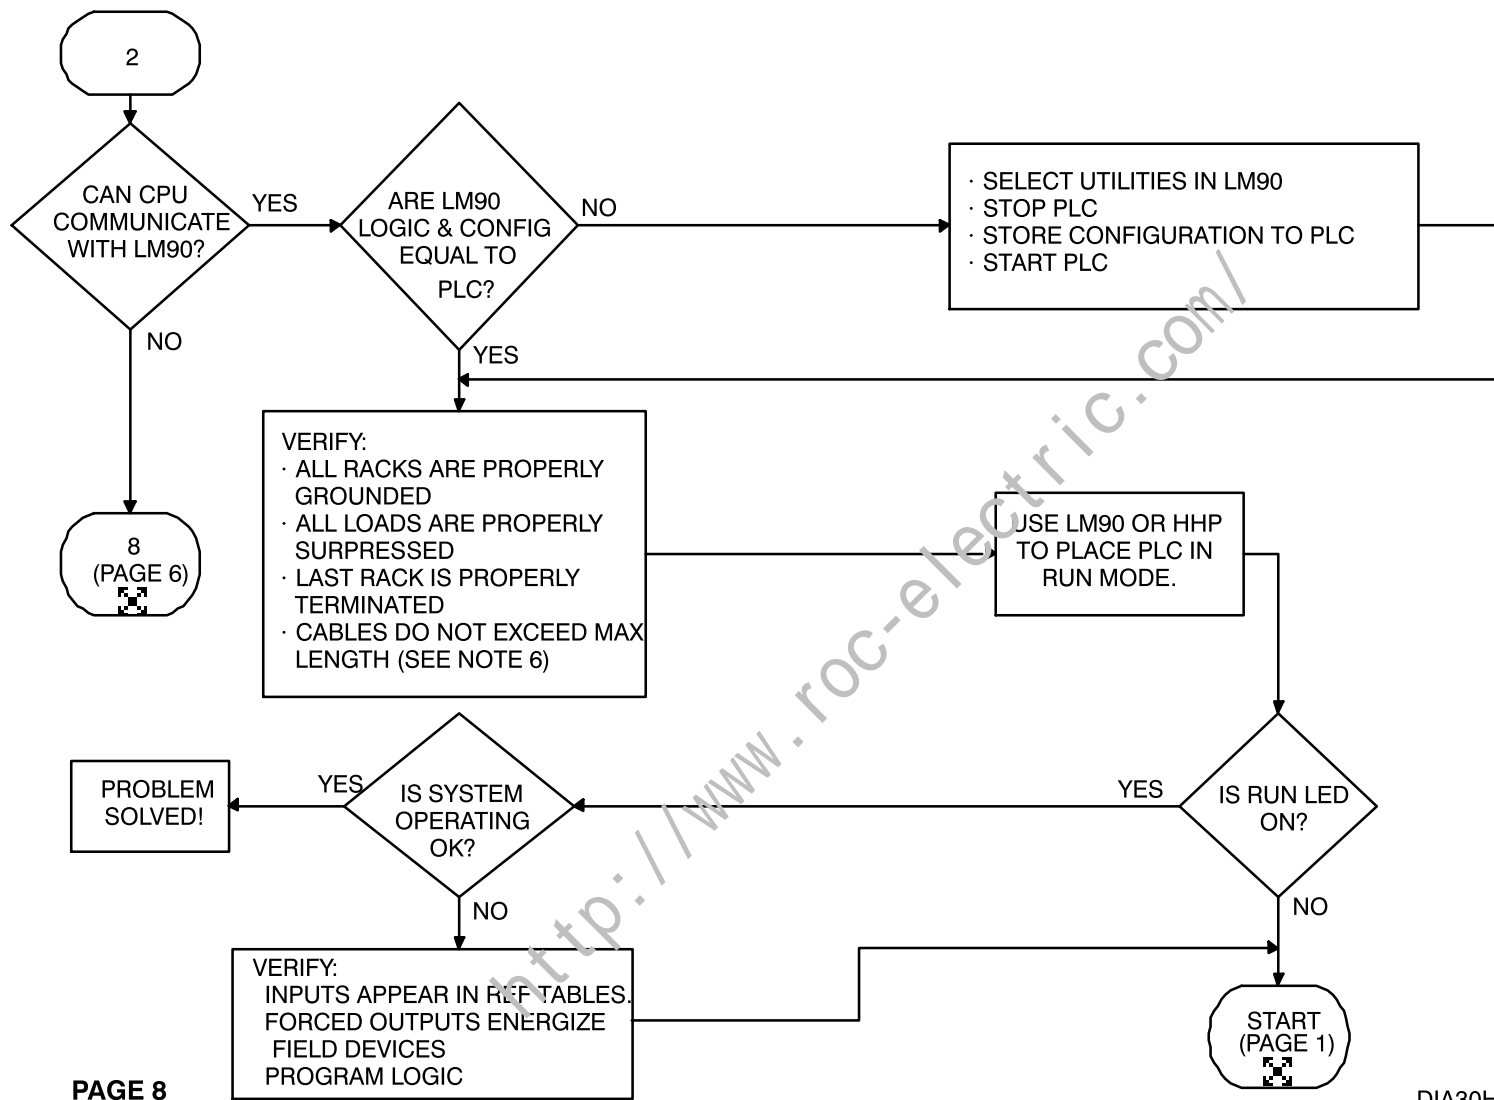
2

CAN CPU COMMUNICATE WITH LM90?

YES

NO

ARE LM90 LOGIC & CONFIG EQUAL TO PLC?

NO

YES

· SELECT UTILITIES IN LM90
· STOP PLC
· STORE CONFIGURATION TO PLC
· START PLC

VERIFY:
· ALL RACKS ARE PROPERLY GROUNDED
· ALL LOADS ARE PROPERLY SURPRESSED
· LAST RACK IS PROPERLY TERMINATED
· CABLES DO NOT EXCEED MAX LENGTH (SEE NOTE 6)

8 (PAGE 6)

USE LM90 OR HHP TO PLACE PLC IN RUN MODE.

http://www.roc-electric.com/

PROBLEM SOLVED!

YES

IS SYSTEM OPERATING OK?

YES

IS RUN LED ON?

NO

NO

VERIFY:
INPUTS APPEAR IN R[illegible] TABLES.
FORCED OUTPUTS ENERGIZE FIELD DEVICES
PROGRAM LOGIC

START (PAGE 1)

PAGE 8

DIA30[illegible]